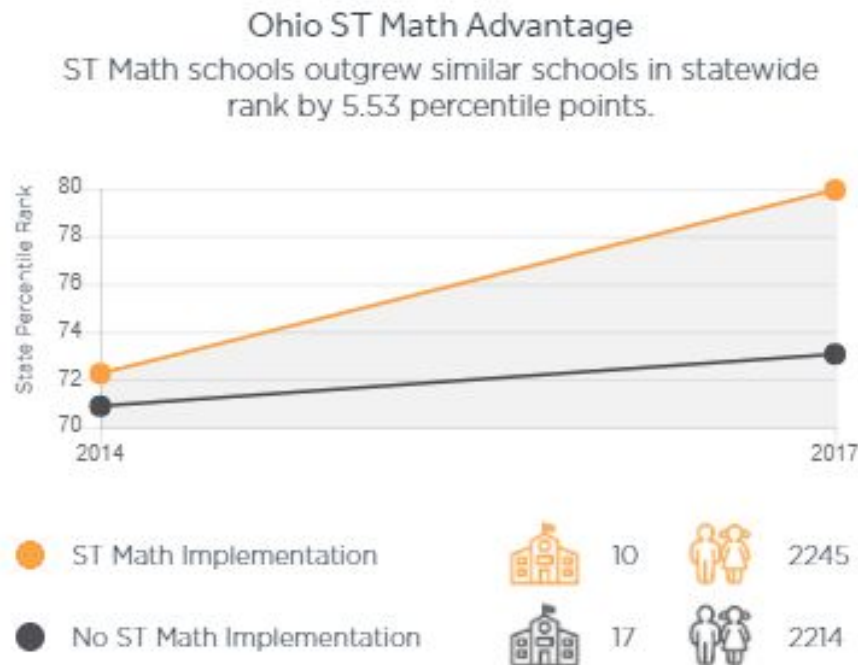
Ohio ST Math Advantage

ST Math schools outgrew similar schools in statewide rank by 5.53 percentile points.

State Percentile Rank

80
78
76
74
72
70

2014
2017

ST Math Implementation 10 2245

No ST Math Implementation 17 2214